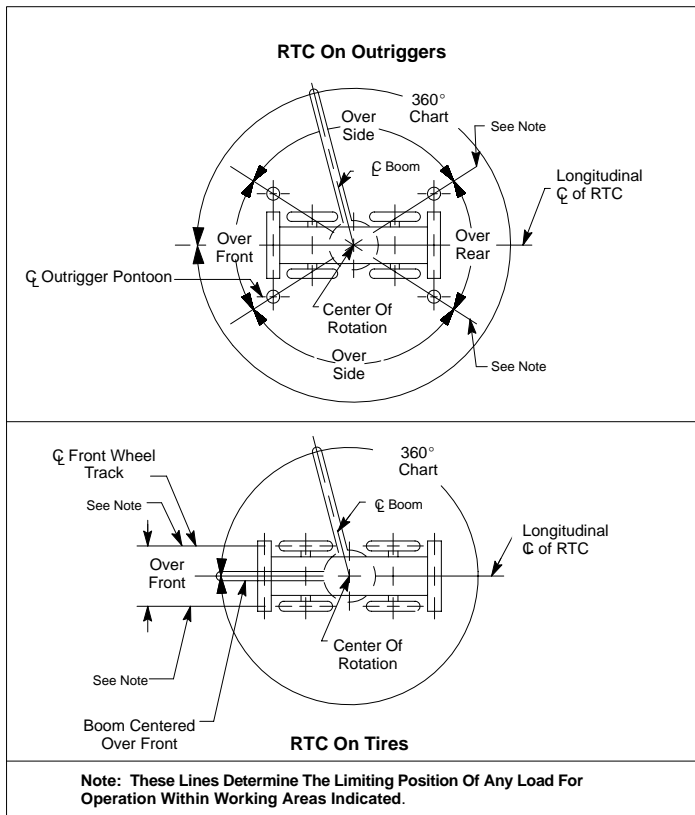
RTC On Outriggers

360° Chart

Over Side

See Note

℄ Boom

Longitudinal ℄ of RTC

Over Front

Over Rear

℄ Outrigger Pontoon

Center Of Rotation

See Note

Over Side

℄ Front Wheel Track

360° Chart

See Note

℄ Boom

Longitudinal ℄ of RTC

Over Front

Center Of Rotation

See Note

Boom Centered Over Front

RTC On Tires

Note: These Lines Determine The Limiting Position Of Any Load For Operation Within Working Areas Indicated.